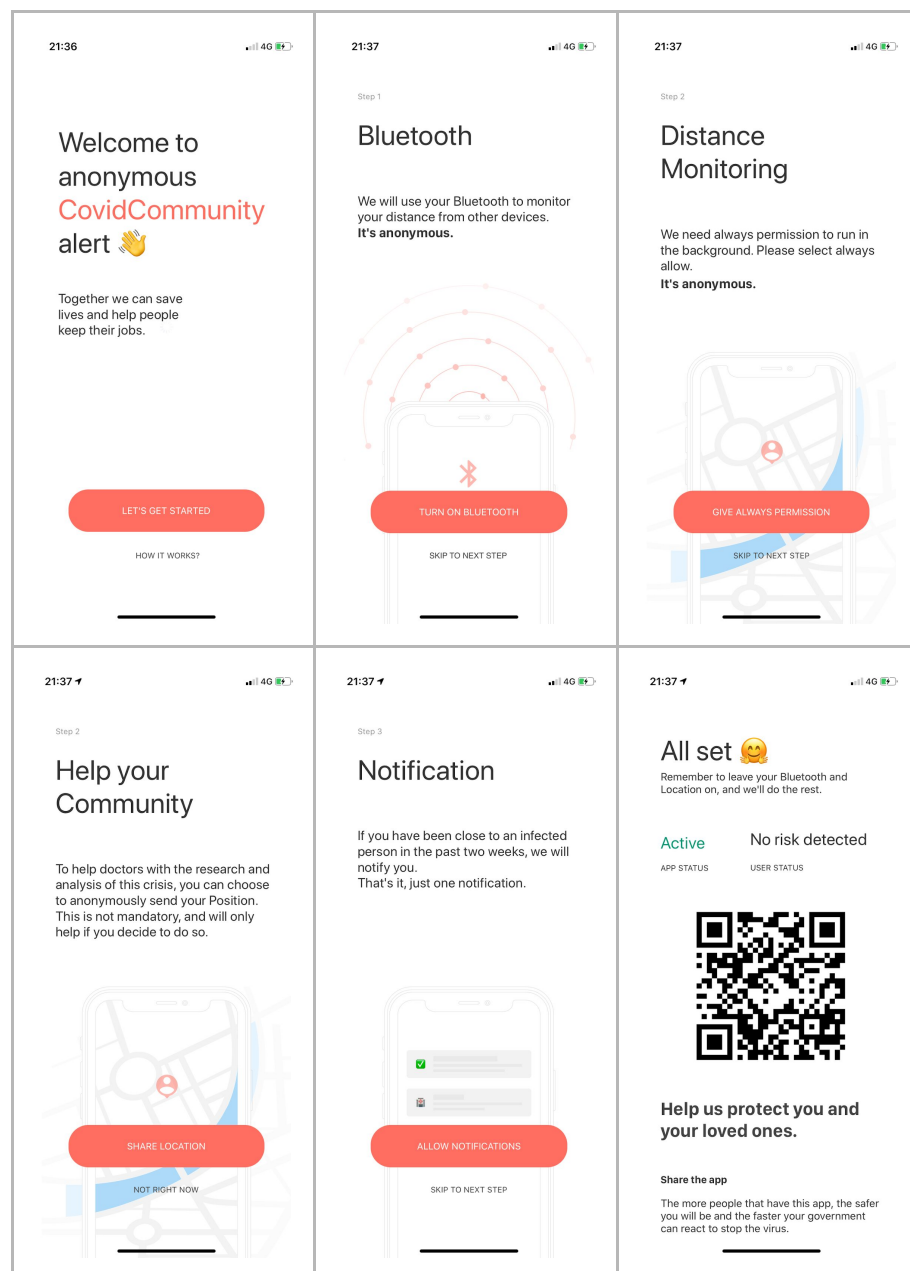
21:36 4G

Welcome to anonymous CovidCommunity alert 👋

Together we can save lives and help people keep their jobs.

LET'S GET STARTED

HOW IT WORKS?

21:37 4G

Step 1

Bluetooth

We will use your Bluetooth to monitor your distance from other devices.
**It's anonymous.**

TURN ON BLUETOOTH

SKIP TO NEXT STEP

21:37 4G

Step 2

Distance Monitoring

We need always permission to run in the background. Please select always allow.
**It's anonymous.**

GIVE ALWAYS PERMISSION

SKIP TO NEXT STEP

21:37 4G

Step 2

Help your Community

To help doctors with the research and analysis of this crisis, you can choose to anonymously send your Position. This is not mandatory, and will only help if you decide to do so.

SHARE LOCATION

NOT RIGHT NOW

21:37 4G

Step 3

Notification

If you have been close to an infected person in the past two weeks, we will notify you.
That's it, just one notification.

ALLOW NOTIFICATIONS

SKIP TO NEXT STEP

21:37 4G

All set 🤗

Remember to leave your Bluetooth and Location on, and we'll do the rest.

Active
APP STATUS

No risk detected
USER STATUS

**Help us protect you and your loved ones.**

**Share the app**

The more people that have this app, the safer you will be and the faster your government can react to stop the virus.